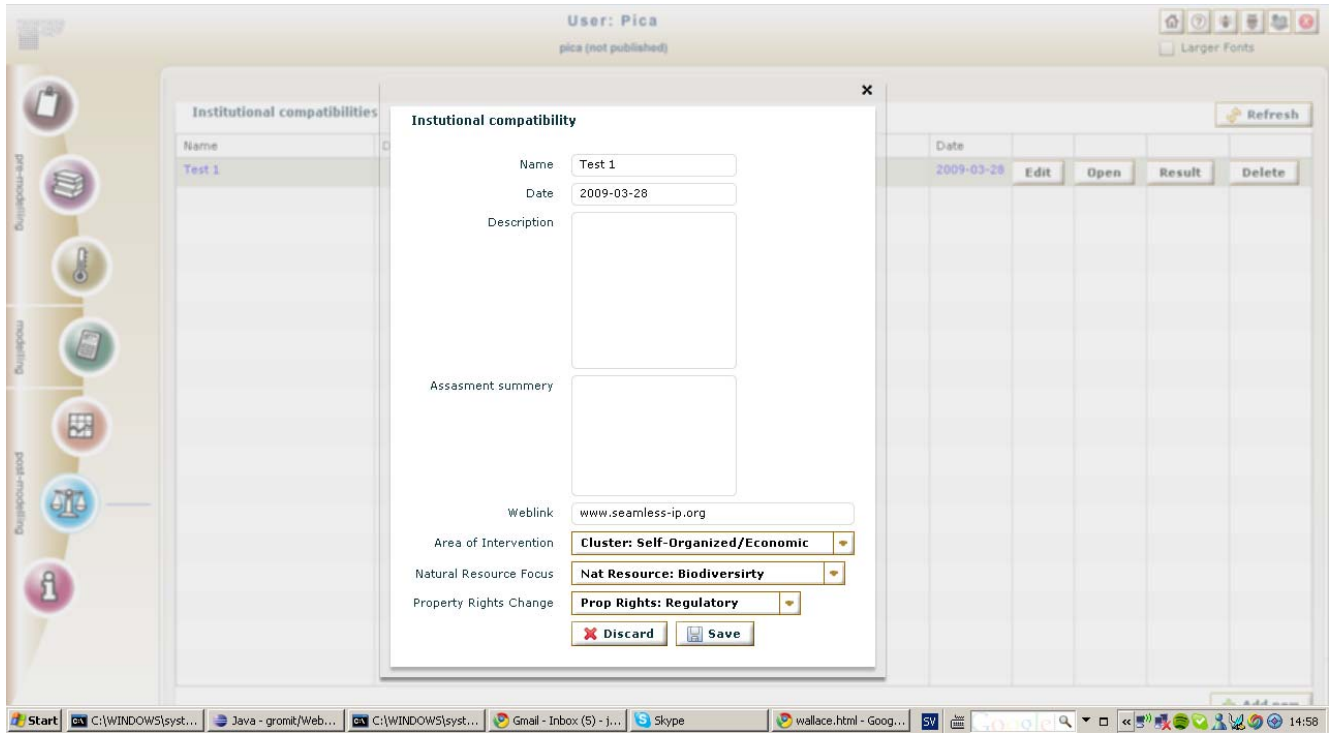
User: Pica
pica (not published)

Larger Fonts

Institutional compatibilities

Refresh

| Name | D | Date | | | | |
|---|---|---|---|---|---|---|
| Test 1 | | 2009-03-28 | Edit | Open | Result | Delete |

pre-modeling
modeling
post-modeling

×

Instutional compatibility

Name Test 1
Date 2009-03-28
Description
Assasment summery
Weblink www.seamless-ip.org
Area of Intervention Cluster: Self-Organized/Economic
Natural Resource Focus Nat Resource: Biodiversirty
Property Rights Change Prop Rights: Regulatory

Discard Save

Add new

Start C:\WINDOWS\syst... Java - gromit/Web... C:\WINDOWS\syst... Gmail - Inbox (5) - j... Skype wallace.html - Goog... SV 14:58